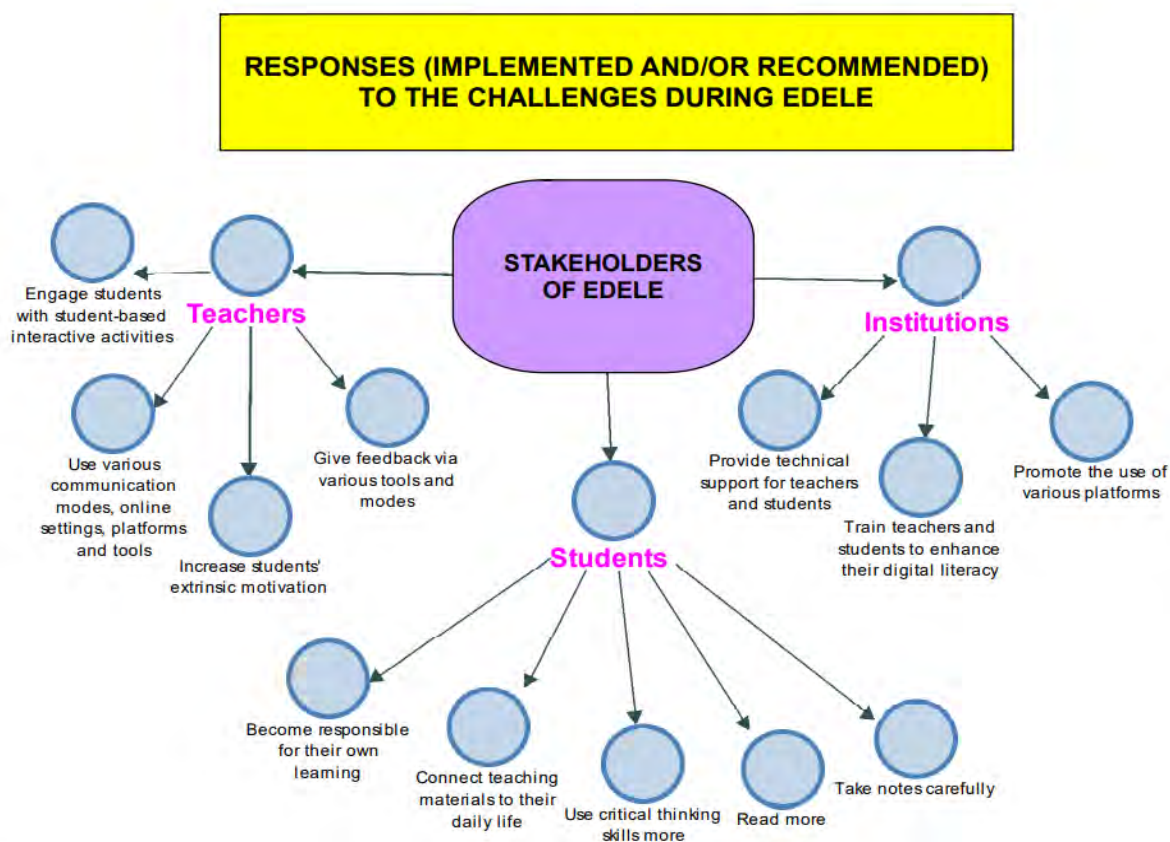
RESPONSES (IMPLEMENTED AND/OR RECOMMENDED) TO THE CHALLENGES DURING EDELE

STAKEHOLDERS OF EDELE

Teachers

Engage students with student-based interactive activities

Use various communication modes, online settings, platforms and tools

Increase students' extrinsic motivation

Give feedback via various tools and modes

Institutions

Provide technical support for teachers and students

Train teachers and students to enhance their digital literacy

Promote the use of various platforms

Students

Become responsible for their own learning

Connect teaching materials to their daily life

Use critical thinking skills more

Read more

Take notes carefully